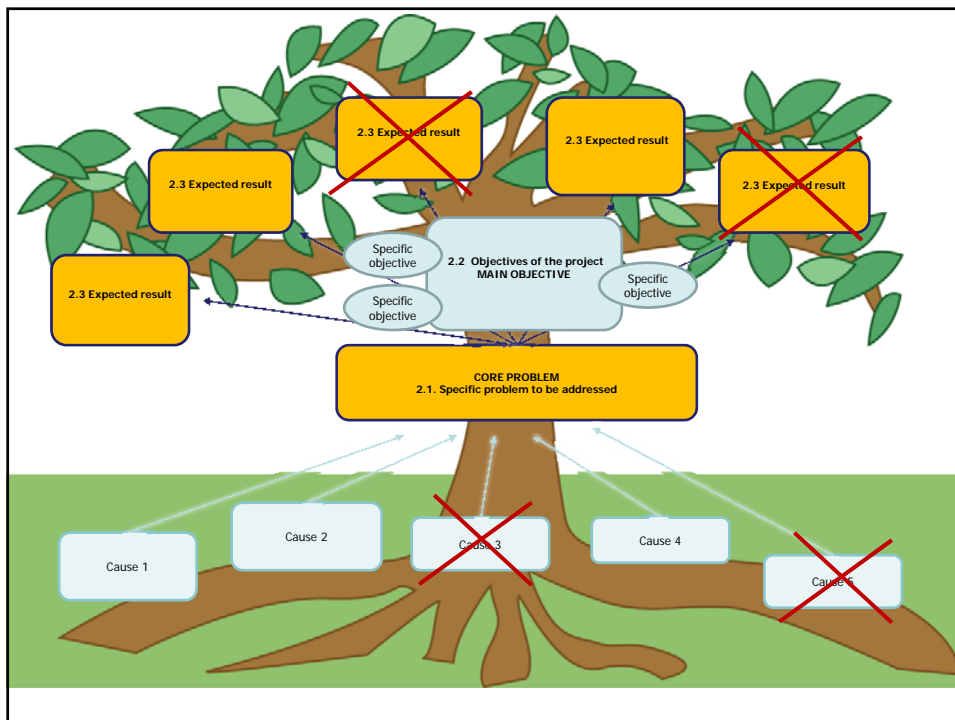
2.3 Expected result

2.3 Expected result

2.3 Expected result

2.3 Expected result

2.3 Expected result

Specific objective

2.2 Objectives of the project
MAIN OBJECTIVE

Specific objective

Specific objective

CORE PROBLEM
2.1. Specific problem to be addressed

Cause 1

Cause 2

Cause 3

Cause 4

Cause 5